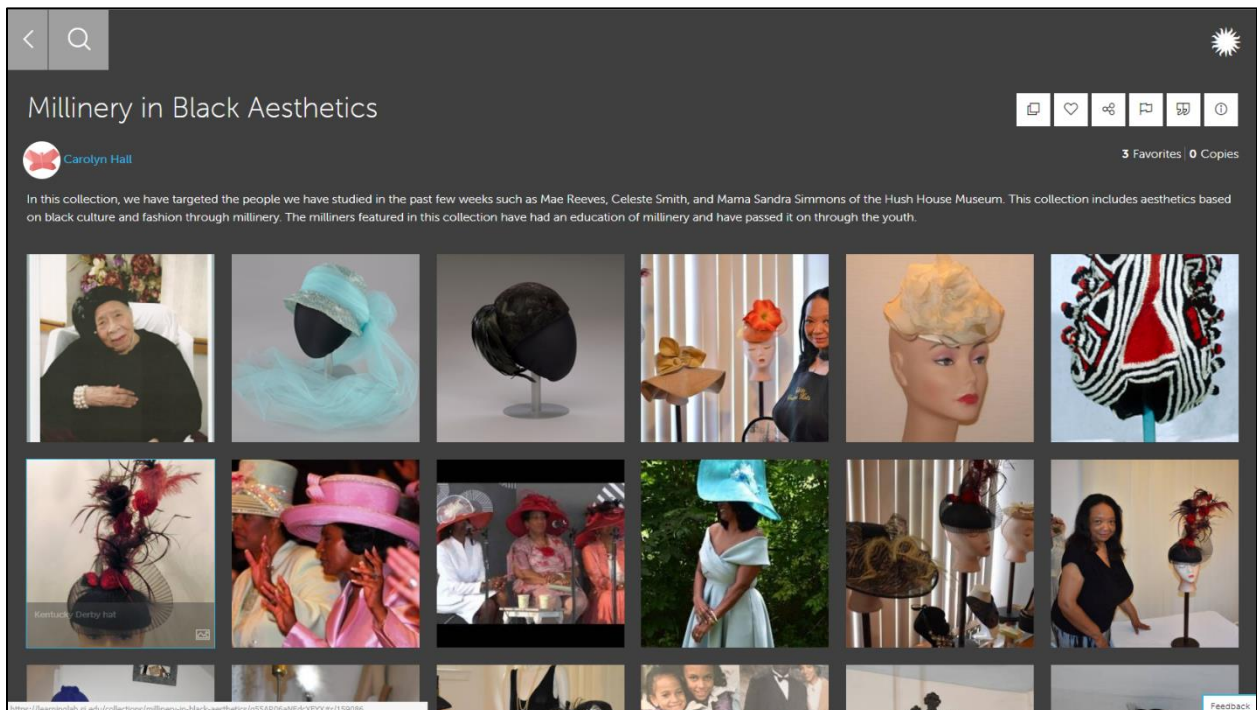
Millinery in Black Aesthetics

Carolyn Hall

3 Favorites | 0 Copies

In this collection, we have targeted the people we have studied in the past few weeks such as Mae Reeves, Celeste Smith, and Mama Sandra Simmons of the Hush House Museum. This collection includes aesthetics based on black culture and fashion through millinery. The milliners featured in this collection have had an education of millinery and have passed it on through the youth.

Kentucky Derby hat

https://learninglab.si.edu/collections/millinery-in-black-aesthetics/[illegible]

Feedback